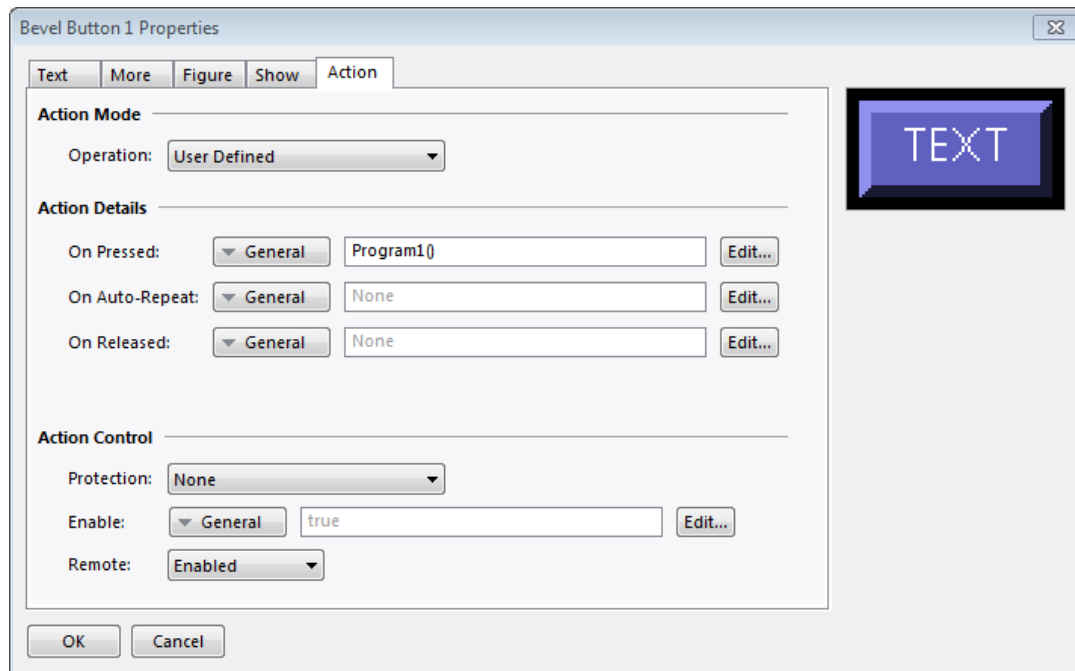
Bevel Button 1 Properties

Text More Figure Show Action

Action Mode

Operation: User Defined

Action Details

On Pressed: General Program1() Edit...

On Auto-Repeat: General None Edit...

On Released: General None Edit...

Action Control

Protection: None

Enable: General true Edit...

Remote: Enabled

OK Cancel

TEXT